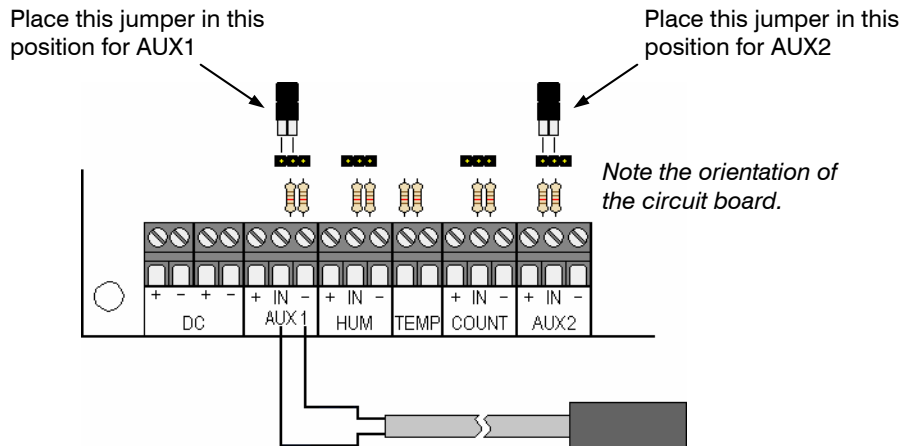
Place this jumper in this position for AUX1

Place this jumper in this position for AUX2

Note the orientation of the circuit board.

+ – + –
DC

+ IN –
AUX 1

+ IN –
HUM

TEMP

+ IN –
COUNT

+ IN –
AUX2